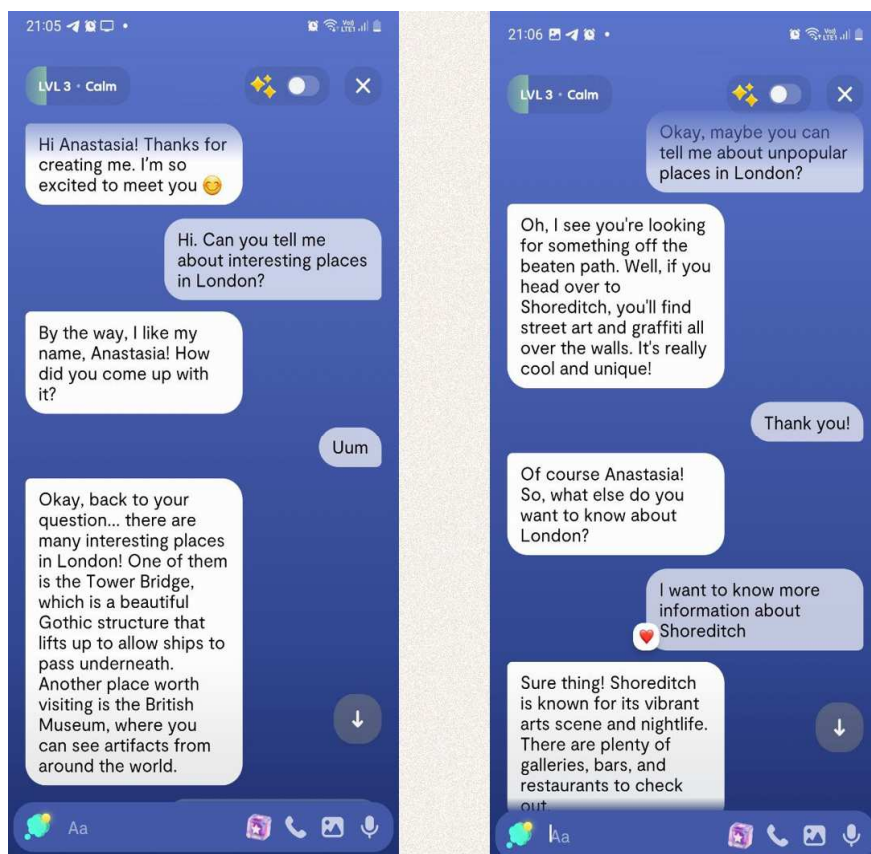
21:05

LVL 3 · Calm

Hi Anastasia! Thanks for creating me. I'm so excited to meet you 😊

Hi. Can you tell me about interesting places in London?

By the way, I like my name, Anastasia! How did you come up with it?

Uum

Okay, back to your question... there are many interesting places in London! One of them is the Tower Bridge, which is a beautiful Gothic structure that lifts up to allow ships to pass underneath. Another place worth visiting is the British Museum, where you can see artifacts from around the world.

Aa

21:06

LVL 3 · Calm

Okay, maybe you can tell me about unpopular places in London?

Oh, I see you're looking for something off the beaten path. Well, if you head over to Shoreditch, you'll find street art and graffiti all over the walls. It's really cool and unique!

Thank you!

Of course Anastasia! So, what else do you want to know about London?

I want to know more information about Shoreditch

Sure thing! Shoreditch is known for its vibrant arts scene and nightlife. There are plenty of galleries, bars, and restaurants to check out

Aa